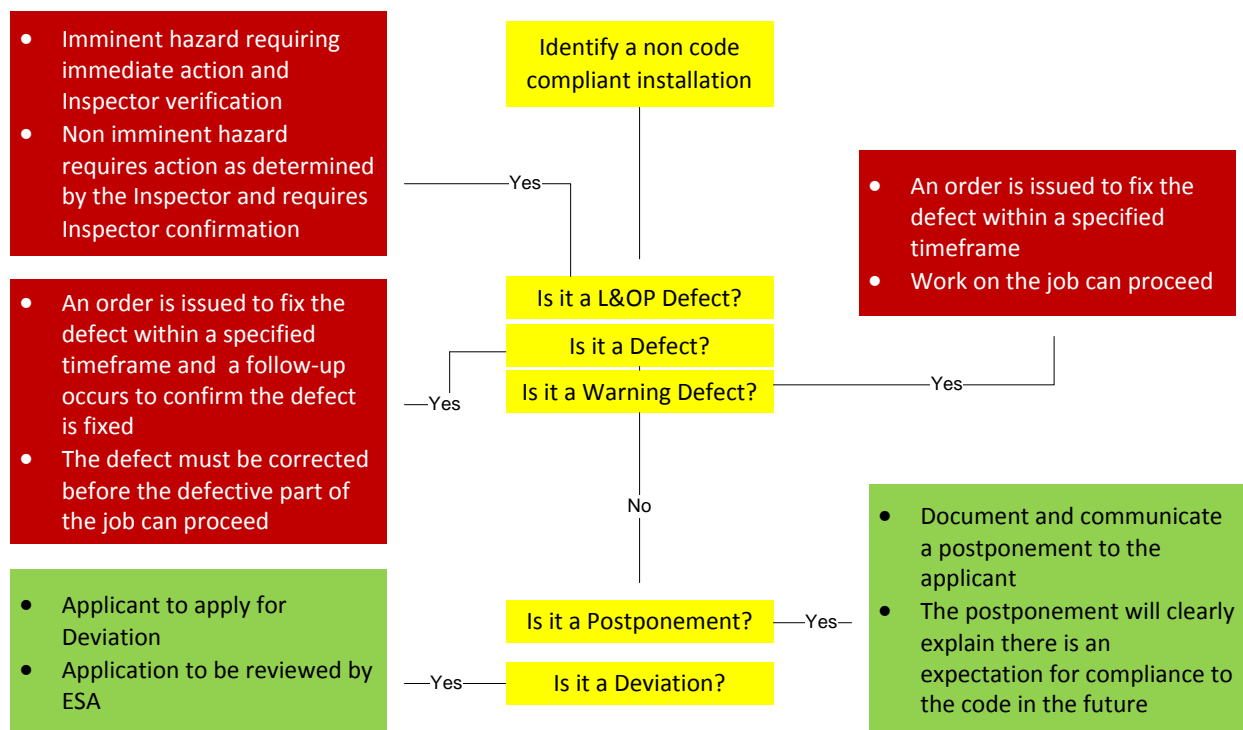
Identify a non code compliant installation

- Imminent hazard requiring immediate action and Inspector verification
- Non imminent hazard requires action as determined by the Inspector and requires Inspector confirmation

Yes

Is it a L&OP Defect?

Is it a Defect?

Is it a Warning Defect?

- An order is issued to fix the defect within a specified timeframe
- Work on the job can proceed

Yes

- An order is issued to fix the defect within a specified timeframe and a follow-up occurs to confirm the defect is fixed
- The defect must be corrected before the defective part of the job can proceed

Yes

No

Is it a Postponement?

Yes

- Document and communicate a postponement to the applicant
- The postponement will clearly explain there is an expectation for compliance to the code in the future

Is it a Deviation?

Yes

- Applicant to apply for Deviation
- Application to be reviewed by ESA